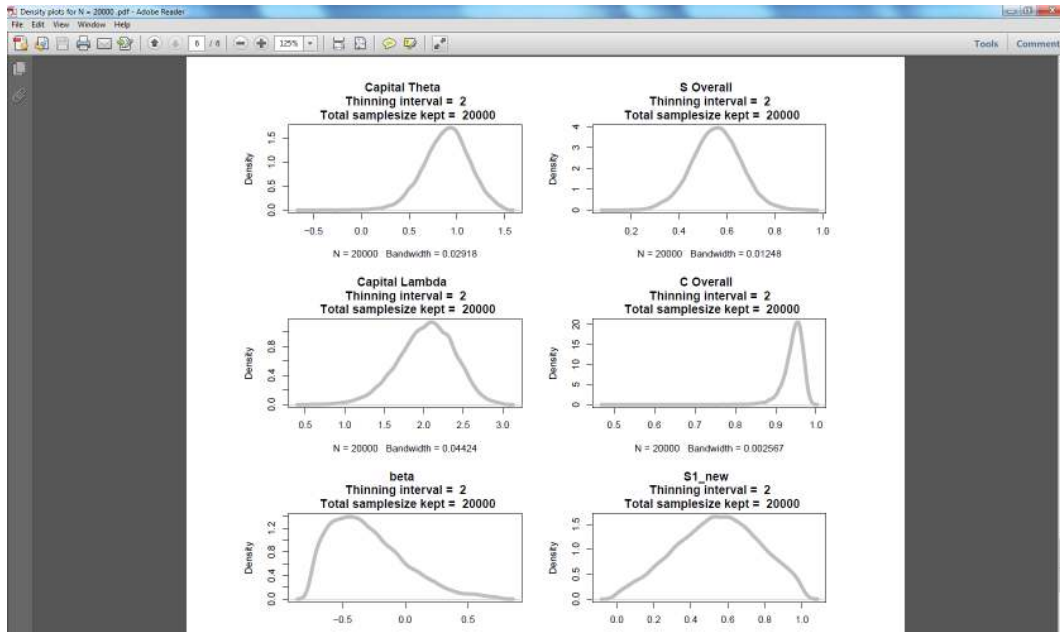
Density plots for N = 20000 .pdf - Adobe Reader
File Edit View Window Help
6 / 6 125%
Tools Comment

Capital Theta
Thinning interval = 2
Total samplesize kept = 20000
Density
0.0 0.5 1.0 1.5
-0.5 0.0 0.5 1.0 1.5
N = 20000 Bandwidth = 0.02918

S Overall
Thinning interval = 2
Total samplesize kept = 20000
Density
0 1 2 3 4
0.2 0.4 0.6 0.8 1.0
N = 20000 Bandwidth = 0.01248

Capital Lambda
Thinning interval = 2
Total samplesize kept = 20000
Density
0.0 0.4 0.8
0.5 1.0 1.5 2.0 2.5 3.0
N = 20000 Bandwidth = 0.04424

C Overall
Thinning interval = 2
Total samplesize kept = 20000
Density
0 5 10 15 20
0.5 0.6 0.7 0.8 0.9 1.0
N = 20000 Bandwidth = 0.002567

beta
Thinning interval = 2
Total samplesize kept = 20000
Density
0.0 0.2 0.4 0.6 0.8 1.0 1.2
-0.5 0.0 0.5

S1_new
Thinning interval = 2
Total samplesize kept = 20000
Density
0.0 0.5 1.0 1.5
0.0 0.2 0.4 0.6 0.8 1.0